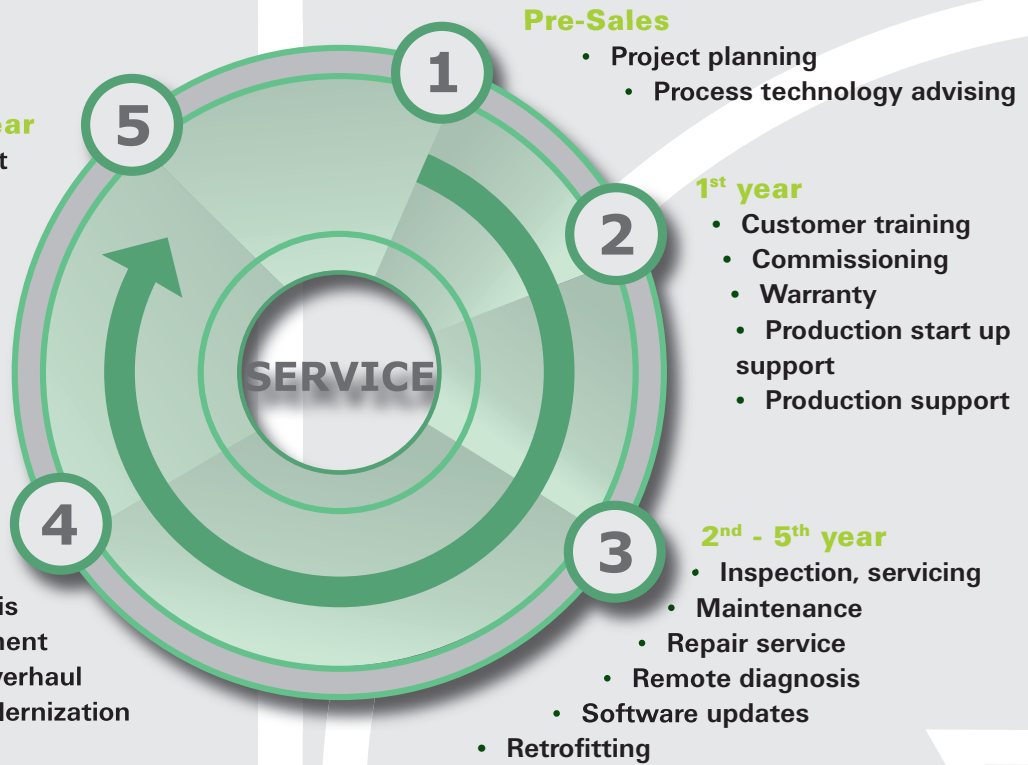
Pre-Sales
• Project planning
• Process technology advising

ear
t

5

1

SERVICE

1st year
• Customer training
• Commissioning
• Warranty
• Production start up support
• Production support

2

4

is
nent
verhaul
dernization

3

2nd - 5th year
• Inspection, servicing
• Maintenance
• Repair service
• Remote diagnosis
• Software updates
• Retrofitting